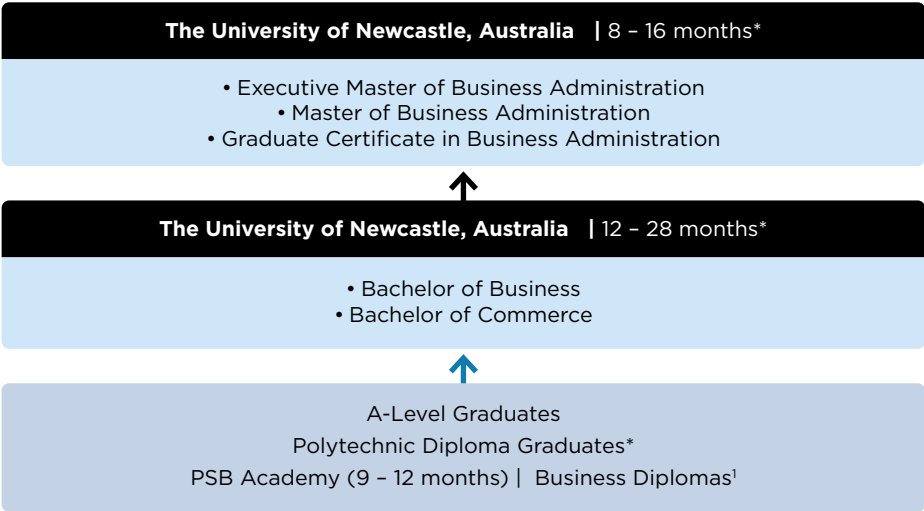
**The University of Newcastle, Australia** | 8 – 16 months*

• Executive Master of Business Administration
• Master of Business Administration
• Graduate Certificate in Business Administration

**The University of Newcastle, Australia** | 12 – 28 months*

• Bachelor of Business
• Bachelor of Commerce

A-Level Graduates
Polytechnic Diploma Graduates*
PSB Academy (9 – 12 months) | Business Diplomas$^1$